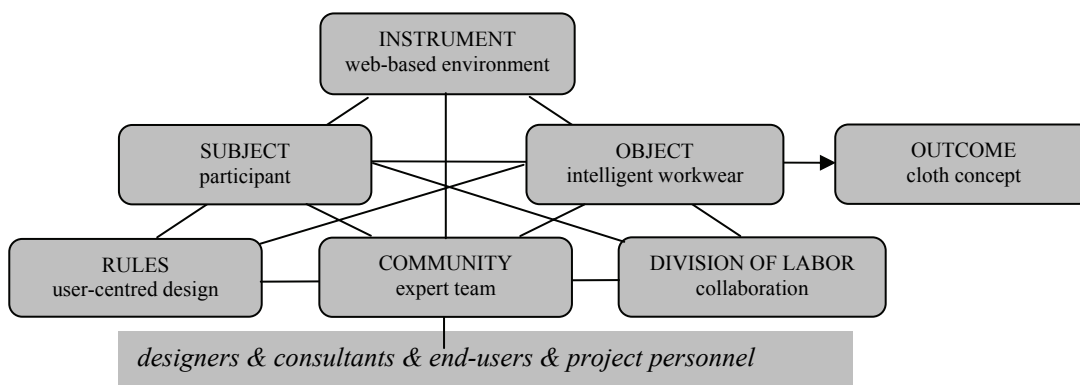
INSTRUMENT
web-based environment

SUBJECT
participant

OBJECT
intelligent workwear

OUTCOME
cloth concept

RULES
user-centred design

COMMUNITY
expert team

DIVISION OF LABOR
collaboration

designers & consultants & end-users & project personnel